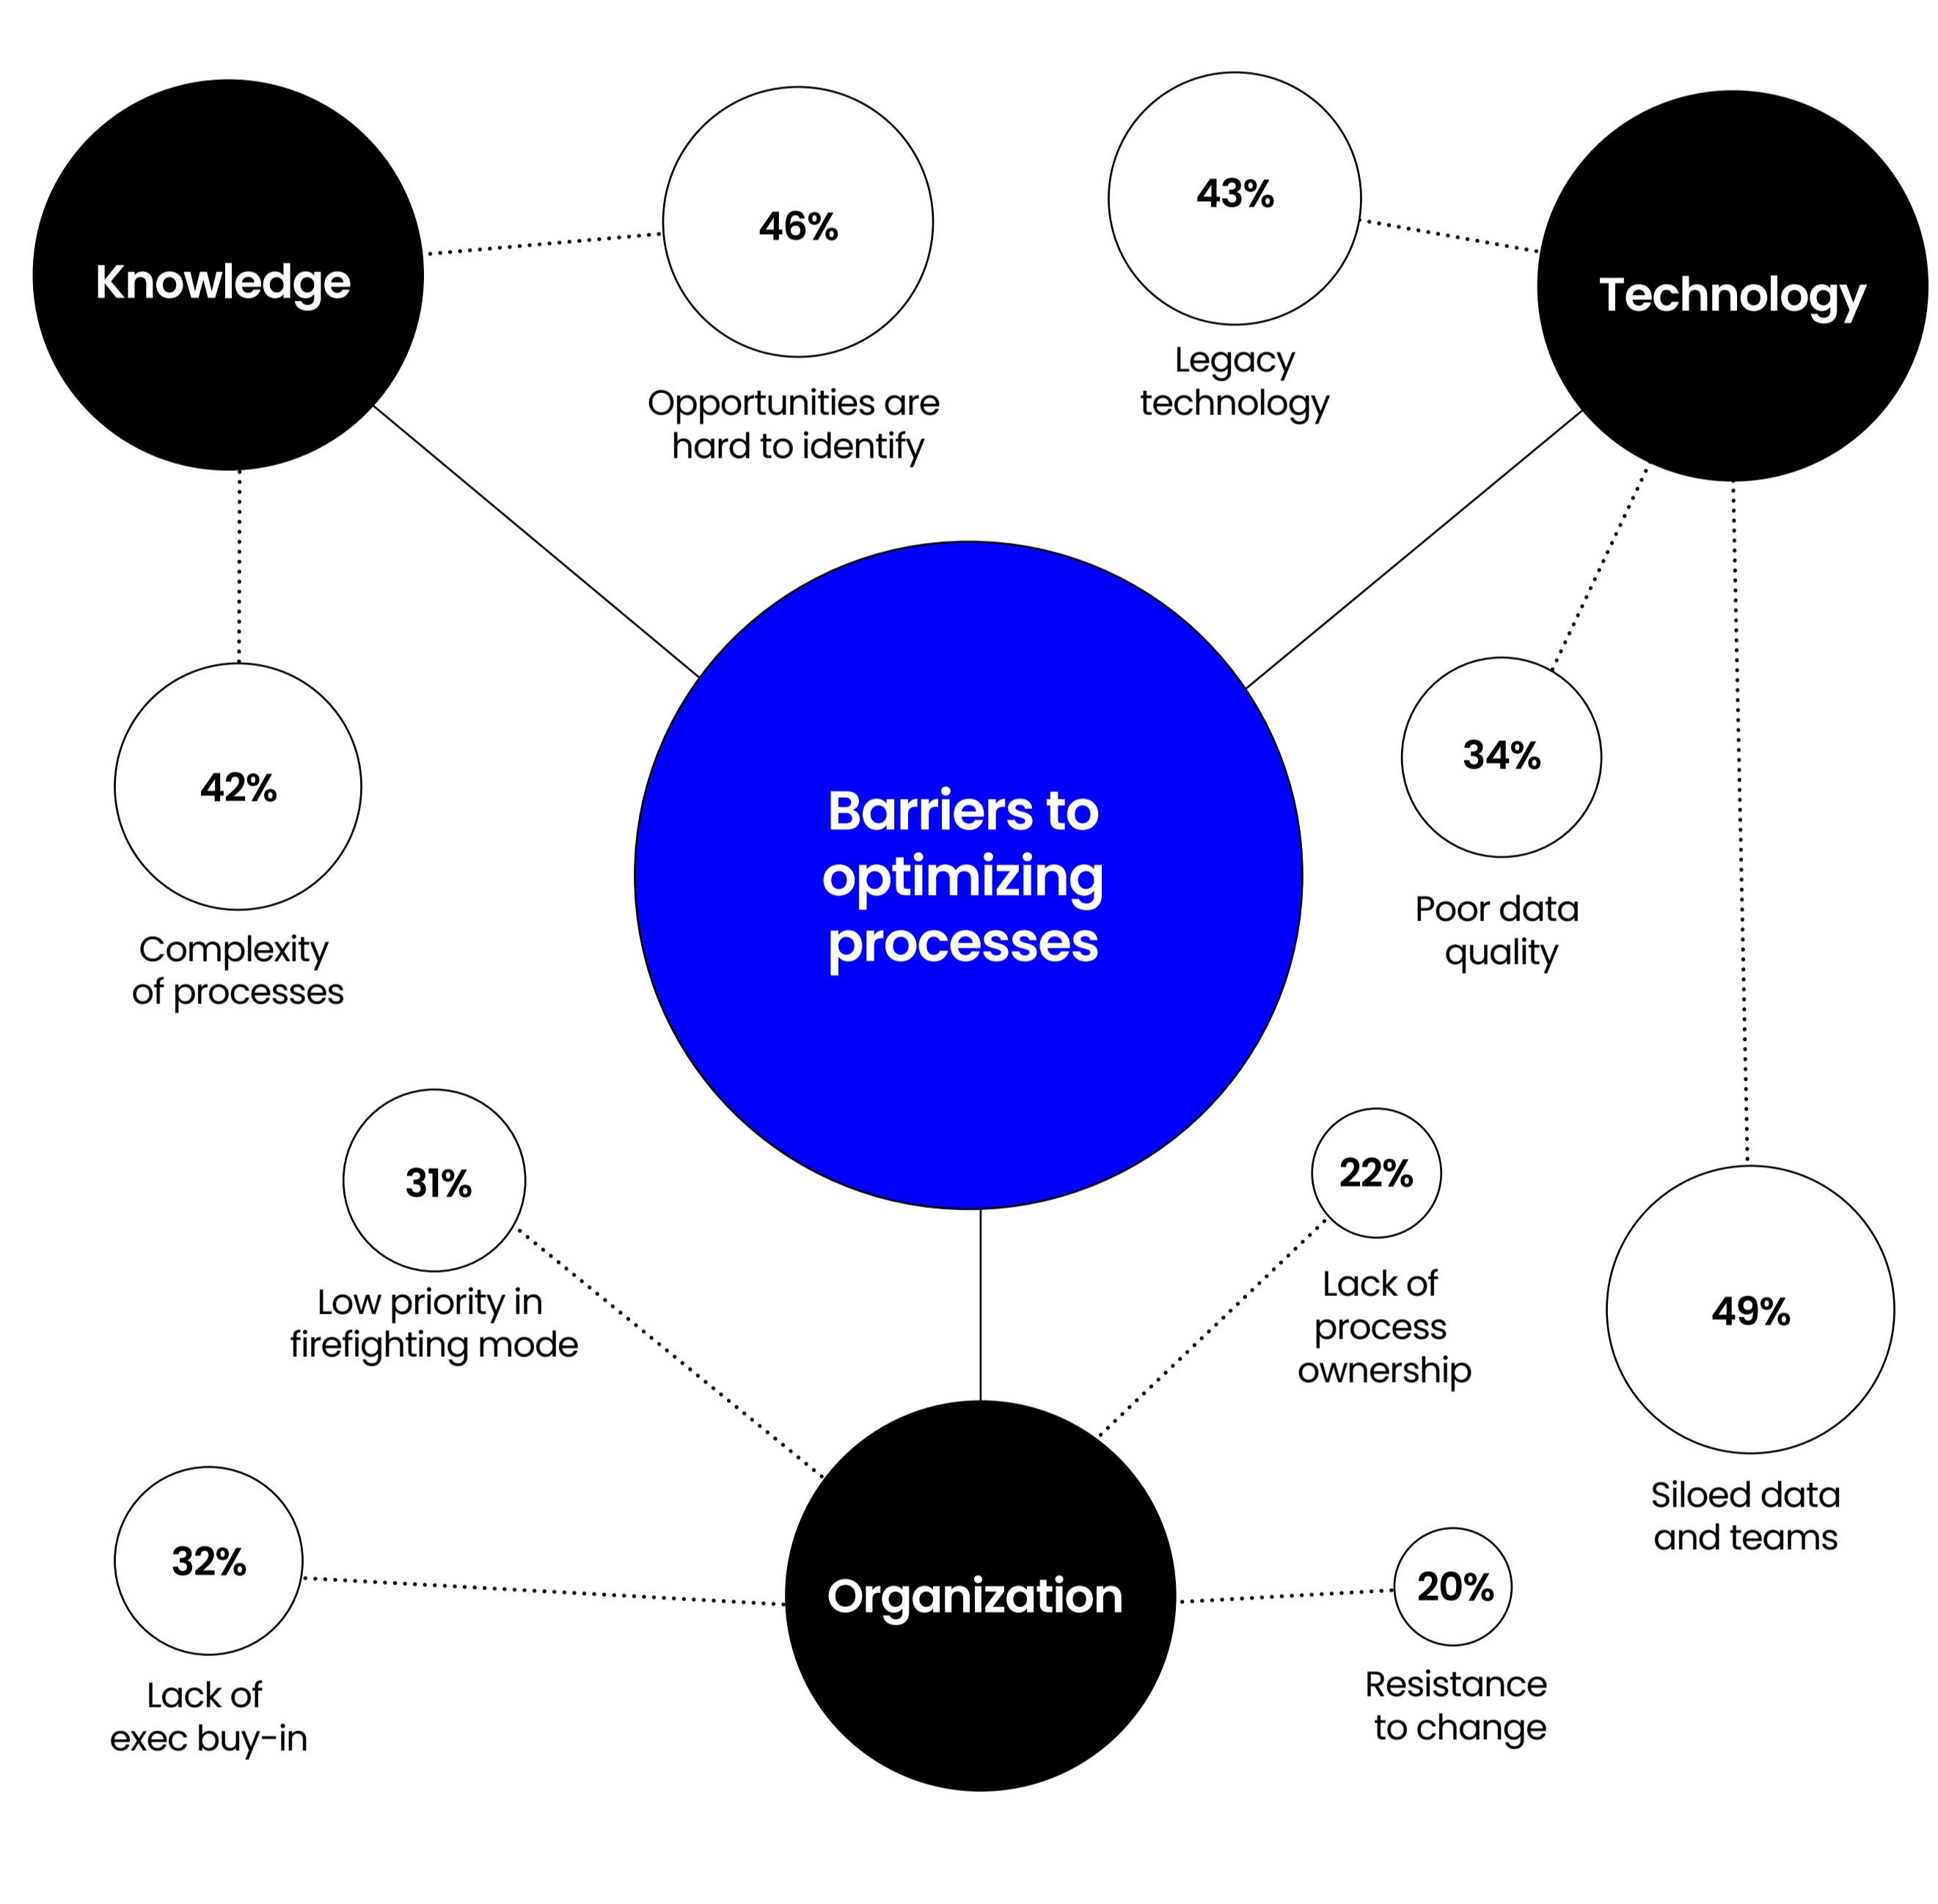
Knowledge

46%

Opportunities are hard to identify

43%

Legacy technology

Technology

42%

Complexity of processes

Barriers to optimizing processes

34%

Poor data quality

31%

Low priority in firefighting mode

22%

Lack of process ownership

49%

Siloed data and teams

32%

Lack of exec buy-in

Organization

20%

Resistance to change